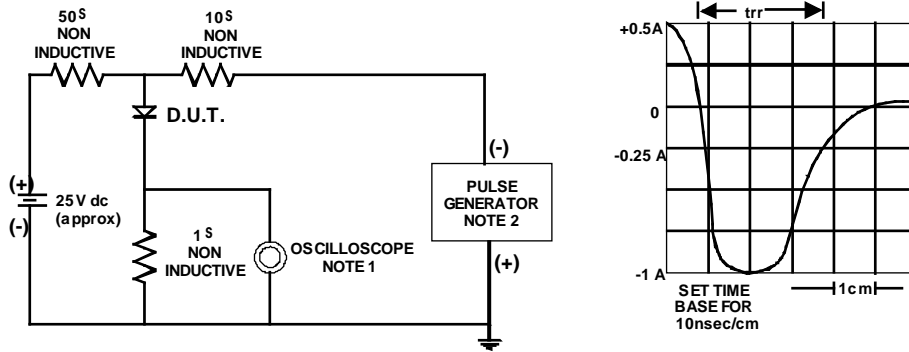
50S NON INDUCTIVE

10S NON INDUCTIVE

D.U.T.

(+)
25V dc (approx)
(-)

1S NON INDUCTIVE

OSCILLOSCOPE NOTE 1

(-)
PULSE GENERATOR NOTE 2
(+)

trr

+0.5A

0

-0.25 A

-1 A

SET TIME BASE FOR 10nsec/cm

1cm